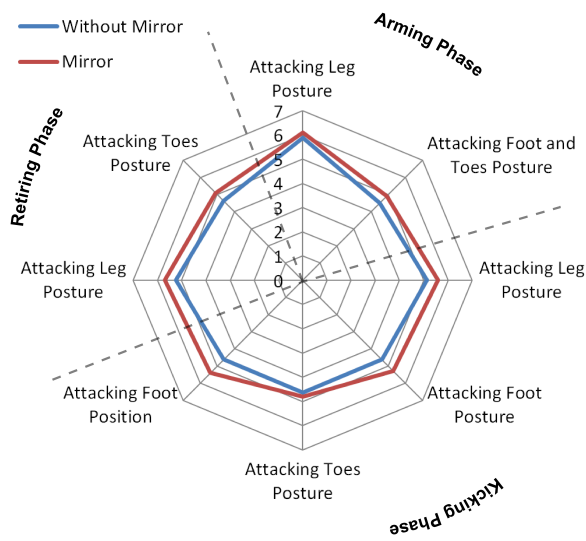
Without Mirror
Mirror

Arming Phase
Retiring Phase
Kicking Phase

Attacking Leg Posture
Attacking Foot and Toes Posture
Attacking Leg Posture
Attacking Foot Posture
Attacking Toes Posture
Attacking Foot Position
Attacking Leg Posture
Attacking Toes Posture

7
6
5
4
3
2
1
0